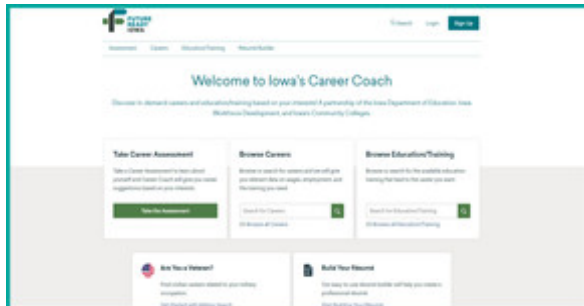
FUTURE READY IOWA

Search Login Sign Up

Assessment Careers Education/Training Resume Builder

Welcome to Iowa's Career Coach

Discover in-demand careers and education/training based on your interests! A partnership of the Iowa Department of Education, Iowa Workforce Development, and Iowa's Community Colleges.

Take Career Assessment

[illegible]

Take the Assessment

Browse Careers

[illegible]

Search for Careers

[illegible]

Browse Education/Training

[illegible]

Search for Education/Training

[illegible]

Are You a Veteran?

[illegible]

Build Your Resume

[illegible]